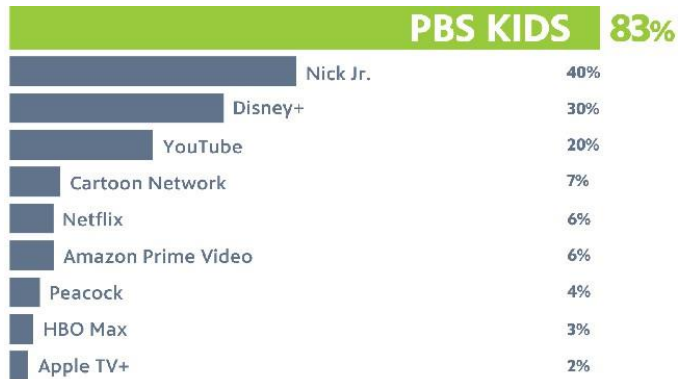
| | |
|---|---|
| PBS KIDS | 83% |
| Nick Jr. | 40% |
| Disney+ | 30% |
| YouTube | 20% |
| Cartoon Network | 7% |
| Netflix | 6% |
| Amazon Prime Video | 6% |
| Peacock | 4% |
| HBO Max | 3% |
| Apple TV+ | 2% |